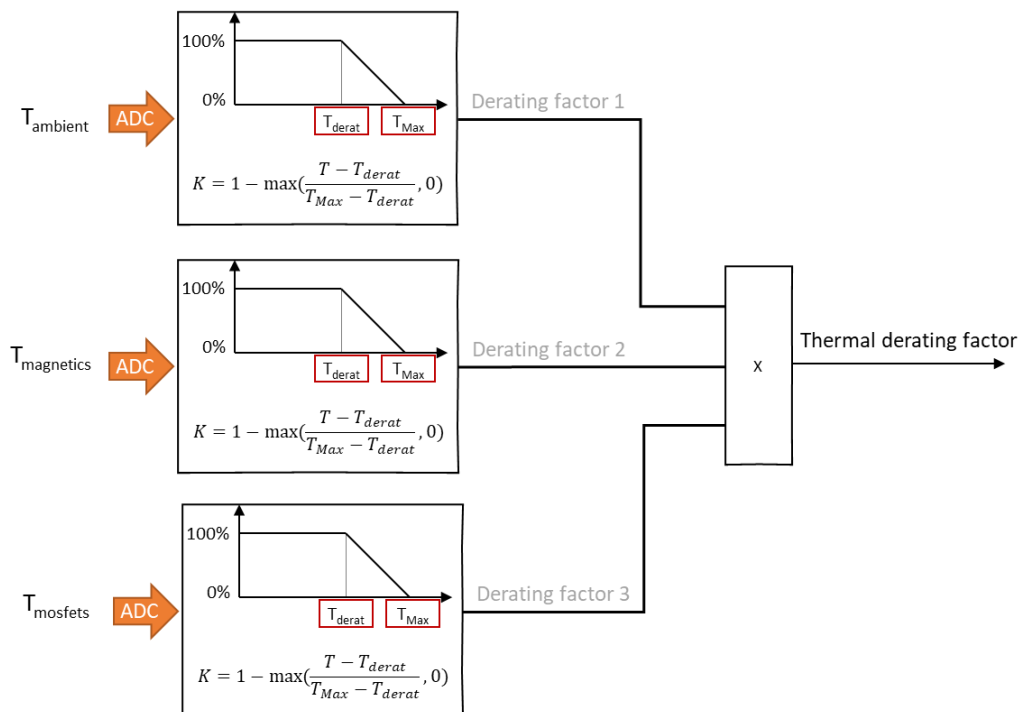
100%

0%

$T_{derat}$ $T_{Max}$

$T_{ambient}$ ADC

$K = 1 - \max(\frac{T - T_{derat}}{T_{Max} - T_{derat}}, 0)$

Derating factor 1

100%

0%

$T_{derat}$ $T_{Max}$

$T_{magnetics}$ ADC

$K = 1 - \max(\frac{T - T_{derat}}{T_{Max} - T_{derat}}, 0)$

Derating factor 2

x

Thermal derating factor

100%

0%

$T_{derat}$ $T_{Max}$

$T_{mosfets}$ ADC

$K = 1 - \max(\frac{T - T_{derat}}{T_{Max} - T_{derat}}, 0)$

Derating factor 3